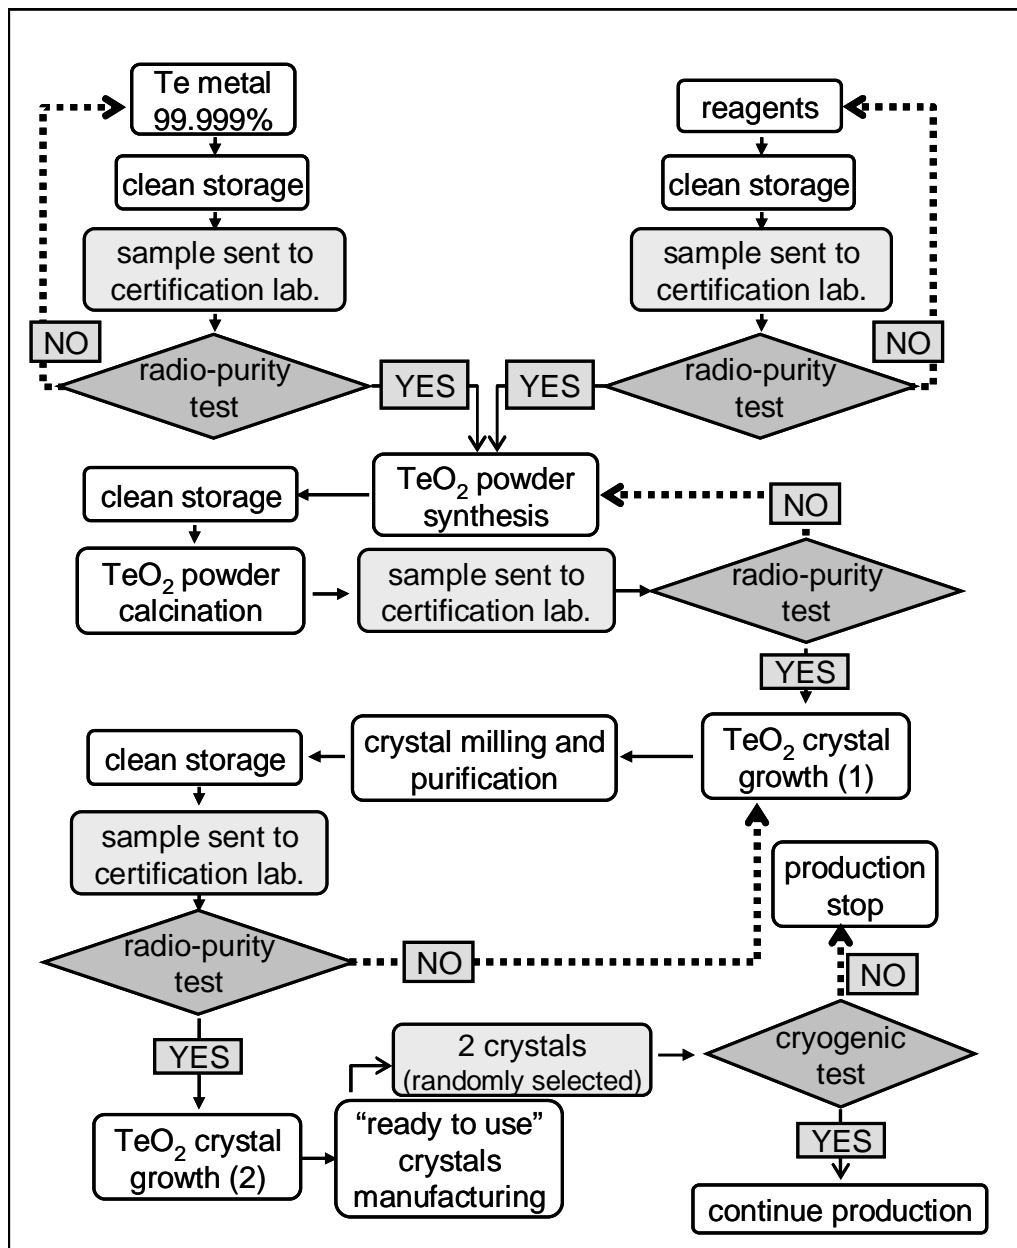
Te metal 99.999%

clean storage

sample sent to certification lab.

NO

radio-purity test

YES

reagents

clean storage

sample sent to certification lab.

NO

radio-purity test

YES

$TeO_2$ powder synthesis

clean storage

NO

$TeO_2$ powder calcination

sample sent to certification lab.

radio-purity test

YES

clean storage

crystal milling and purification

$TeO_2$ crystal growth (1)

sample sent to certification lab.

production stop

radio-purity test

NO

NO

YES

2 crystals (randomly selected)

cryogenic test

$TeO_2$ crystal growth (2)

"ready to use" crystals manufacturing

YES

continue production